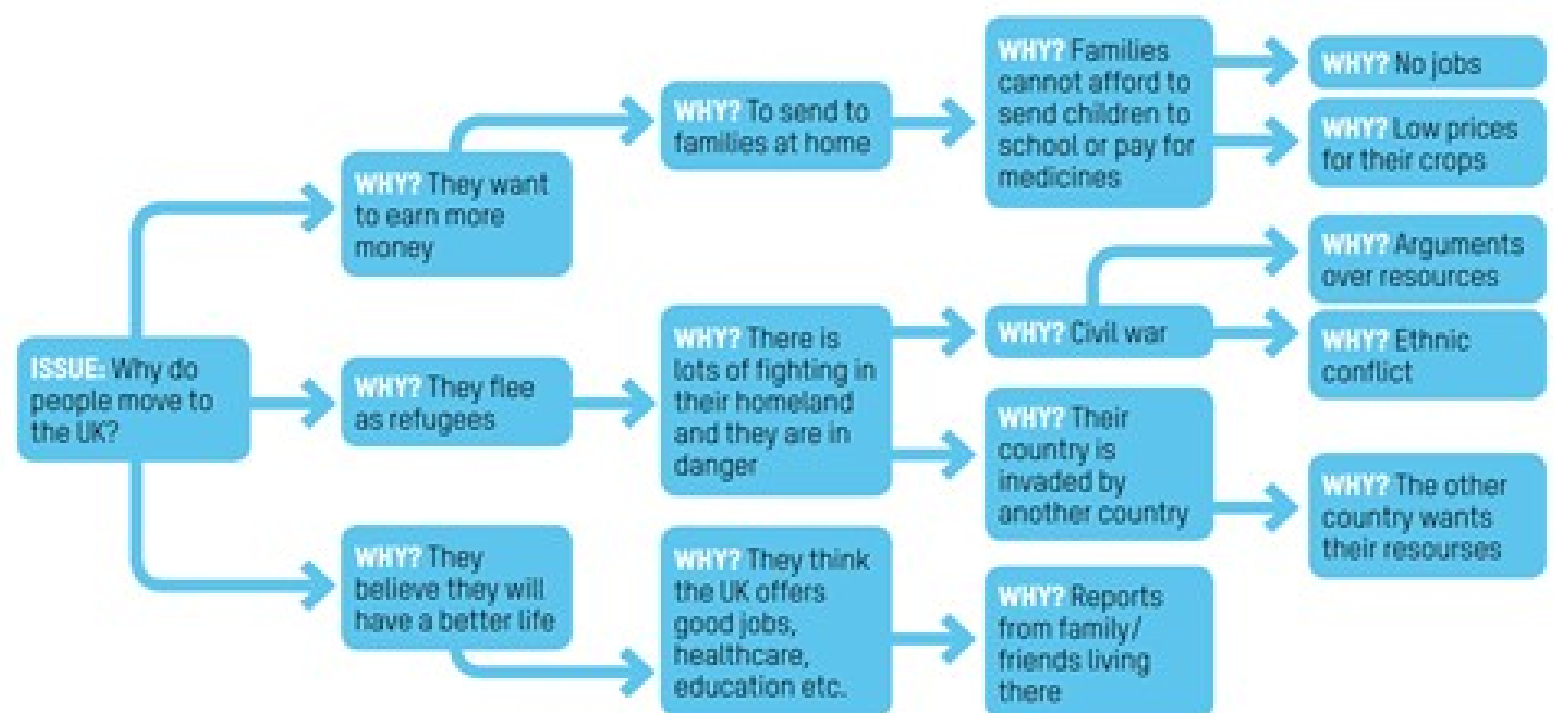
ISSUE: Why do people move to the UK?

WHY? They want to earn more money

WHY? To send to families at home

WHY? Families cannot afford to send children to school or pay for medicines

WHY? No jobs

WHY? Low prices for their crops

WHY? They flee as refugees

WHY? There is lots of fighting in their homeland and they are in danger

WHY? Civil war

WHY? Arguments over resources

WHY? Ethnic conflict

WHY? Their country is invaded by another country

WHY? The other country wants their resourses

WHY? They believe they will have a better life

WHY? They think the UK offers good jobs, healthcare, education etc.

WHY? Reports from family/ friends living there